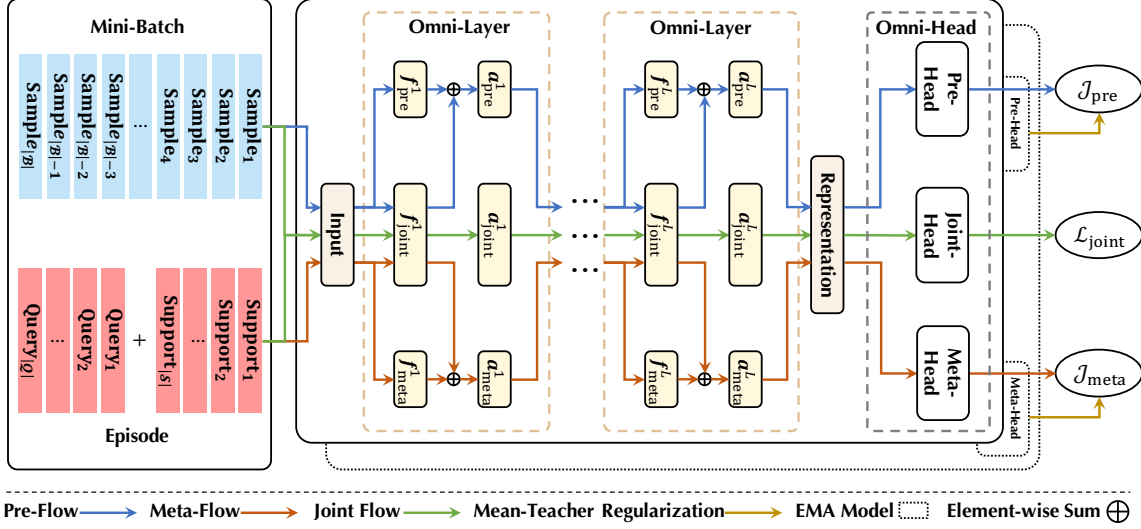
Mini-Batch

Sample$_{|\mathcal{B}|}$ Sample$_{|\mathcal{B}|-1}$ Sample$_{|\mathcal{B}|-2}$ Sample$_{|\mathcal{B}|-3}$ ... Sample$_4$ Sample$_3$ Sample$_2$ Sample$_1$

Query$_{|\mathcal{Q}|}$ ... Query$_2$ Query$_1$ + Support$_{|\mathcal{S}|}$ ... Support$_2$ Support$_1$

Episode

Input

Omni-Layer

$f^1_{\text{pre}}$ $\oplus$ $a^1_{\text{pre}}$

$f^1_{\text{joint}}$ $a^1_{\text{joint}}$

$f^1_{\text{meta}}$ $\oplus$ $a^1_{\text{meta}}$

...

Omni-Layer

$f^L_{\text{pre}}$ $\oplus$ $a^L_{\text{pre}}$

$f^L_{\text{joint}}$ $a^L_{\text{joint}}$

$f^L_{\text{meta}}$ $\oplus$ $a^L_{\text{meta}}$

Representation

Omni-Head

Pre-Head

Joint-Head

Meta-Head

Pre-Head

Meta-Head

$\mathcal{J}_{\text{pre}}$

$\mathcal{L}_{\text{joint}}$

$\mathcal{J}_{\text{meta}}$

Pre-Flow Meta-Flow Joint Flow Mean-Teacher Regularization EMA Model Element-wise Sum $\oplus$